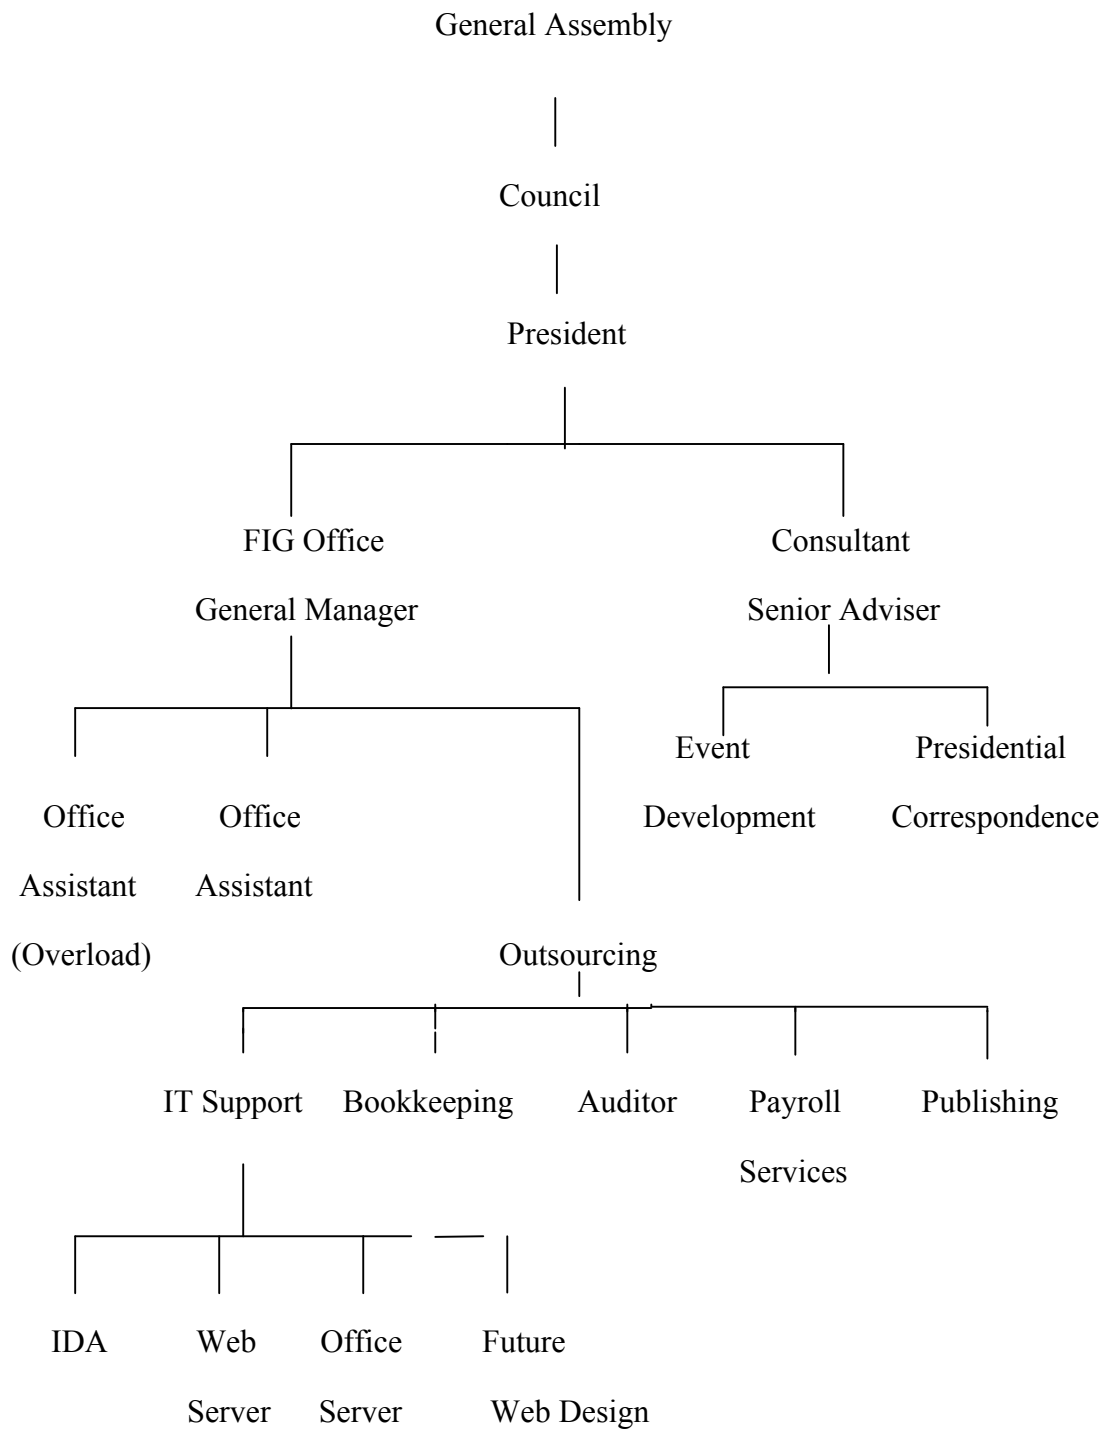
General Assembly

Council

President

FIG Office

General Manager

Consultant

Senior Adviser

Office Assistant (Overload)

Office Assistant

Event Development

Presidential Correspondence

Outsourcing

IT Support

Bookkeeping

Auditor

Payroll Services

Publishing

IDA

Web Server

Office Server

Future Web Design